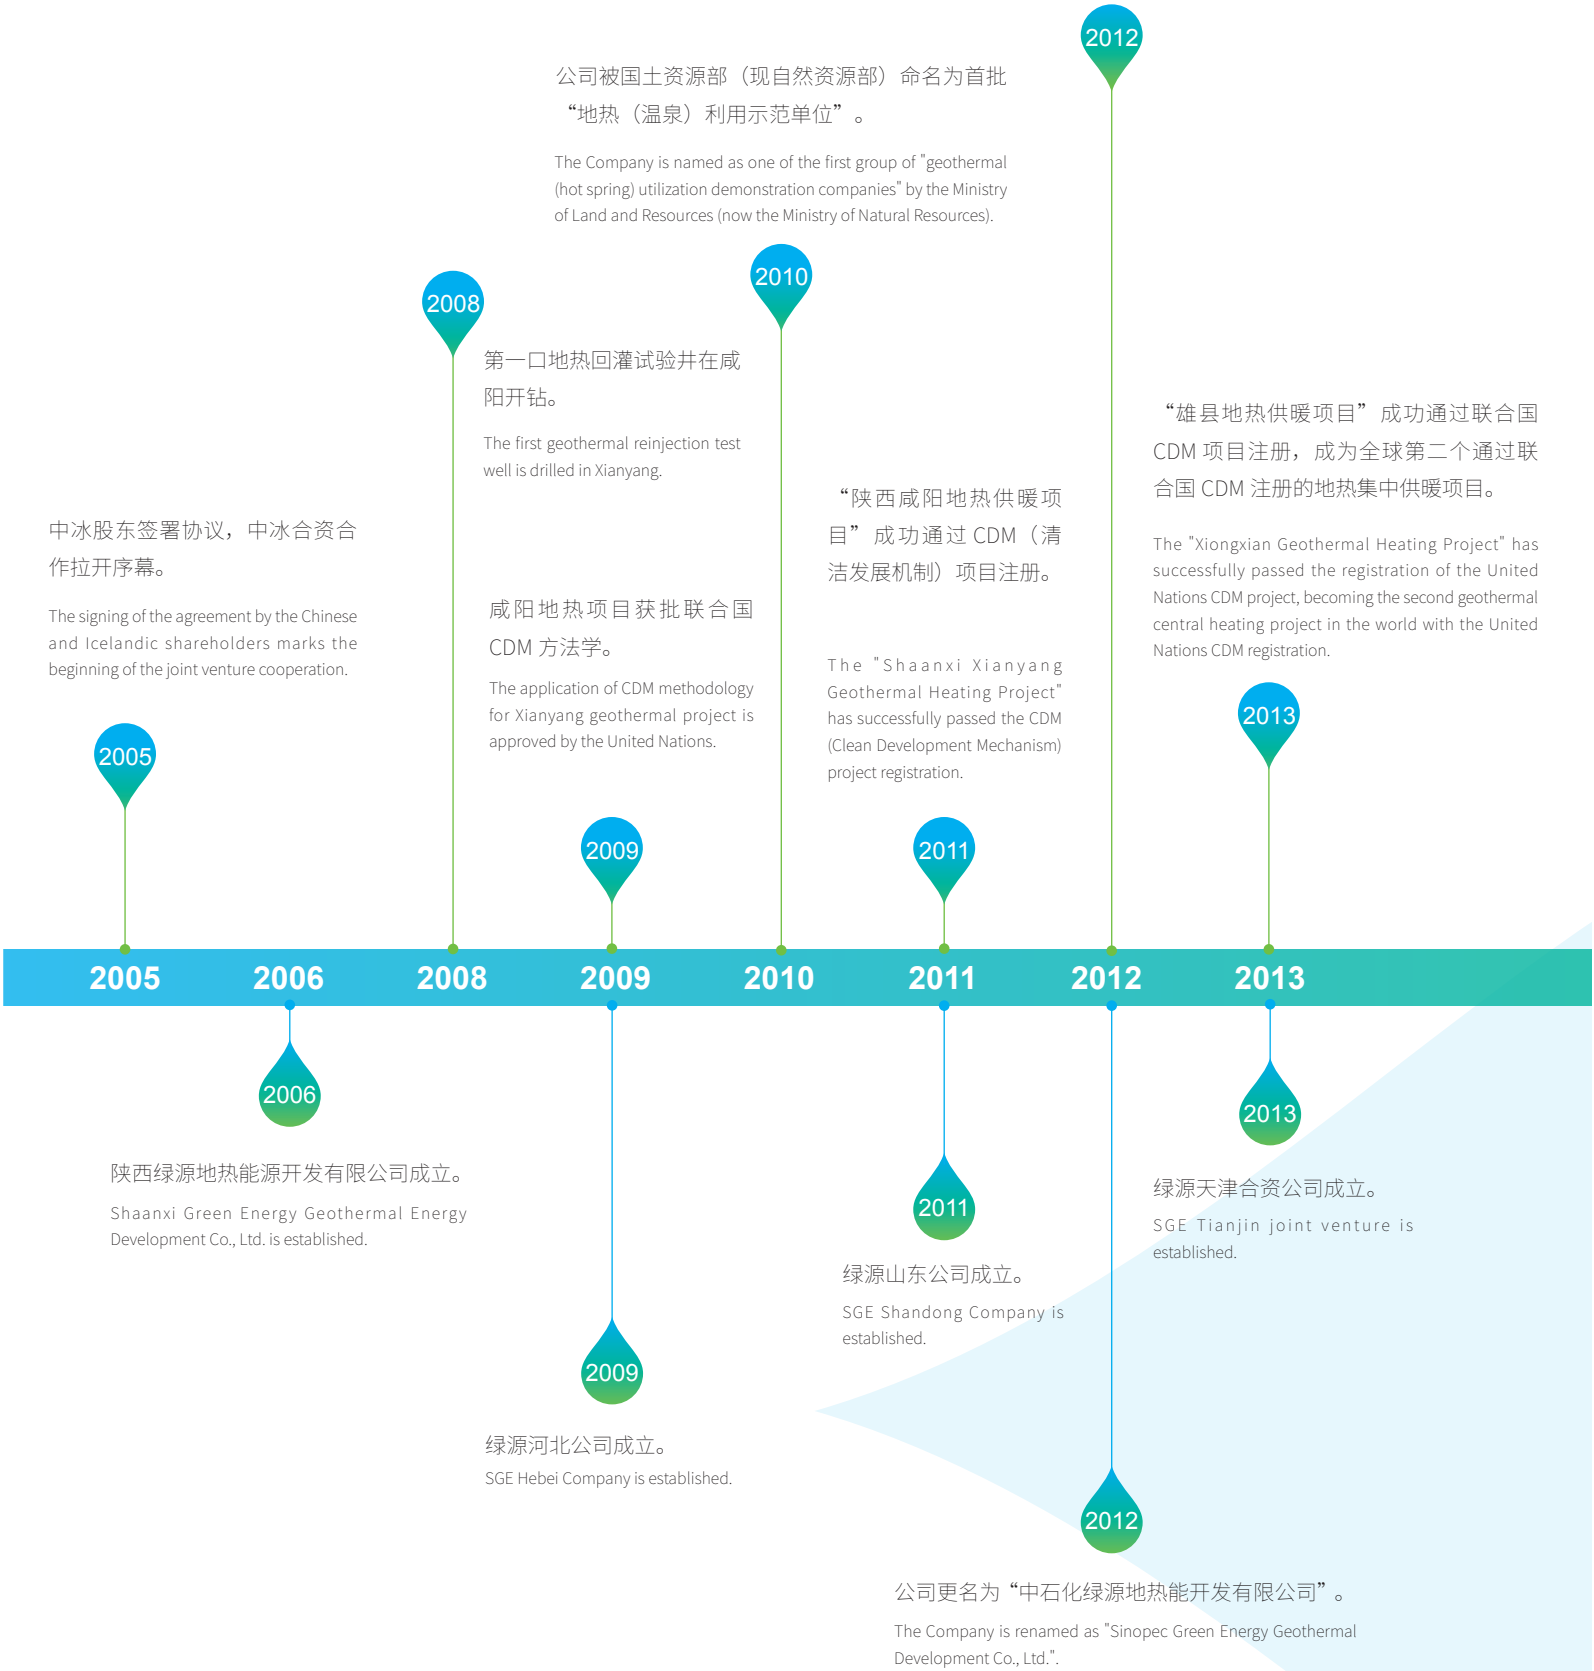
2012

公司被国土资源部（现自然资源部）命名为首批“地热（温泉）利用示范单位”。

The Company is named as one of the first group of "geothermal (hot spring) utilization demonstration companies" by the Ministry of Land and Resources (now the Ministry of Natural Resources).

2008

第一口地热回灌试验井在咸阳开钻。

The first geothermal reinjection test well is drilled in Xianyang.

2010

“陕西咸阳地热供暖项目”成功通过 CDM（清洁发展机制）项目注册。

The "Shaanxi Xianyang Geothermal Heating Project" has successfully passed the CDM (Clean Development Mechanism) project registration.

“雄县地热供暖项目”成功通过联合国 CDM 项目注册，成为全球第二个通过联合国 CDM 注册的地热集中供暖项目。

The "Xiongxian Geothermal Heating Project" has successfully passed the registration of the United Nations CDM project, becoming the second geothermal central heating project in the world with the United Nations CDM registration.

中冰股东签署协议，中冰合资合作拉开序幕。

The signing of the agreement by the Chinese and Icelandic shareholders marks the beginning of the joint venture cooperation.

咸阳地热项目获批联合国 CDM 方法学。

The application of CDM methodology for Xianyang geothermal project is approved by the United Nations.

2013

2005

2009

2011

2005 2006 2008 2009 2010 2011 2012 2013

2006

陕西绿源地热能源开发有限公司成立。

Shaanxi Green Energy Geothermal Energy Development Co., Ltd. is established.

2013

绿源天津合资公司成立。

SGE Tianjin joint venture is established.

2011

绿源山东公司成立。

SGE Shandong Company is established.

2009

绿源河北公司成立。

SGE Hebei Company is established.

2012

公司更名为“中石化绿源地热能开发有限公司”。

The Company is renamed as "Sinopec Green Energy Geothermal Development Co., Ltd.".